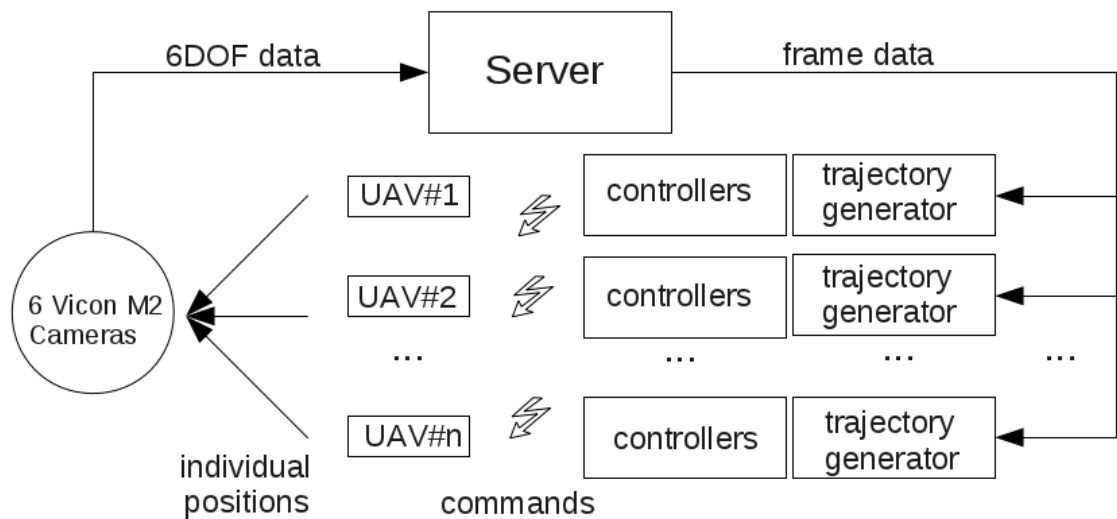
6DOF data

Server

frame data

UAV#1

controllers

trajectory generator

6 Vicon M2 Cameras

UAV#2

controllers

trajectory generator

...

...

...

...

UAV#n

controllers

trajectory generator

individual positions

commands